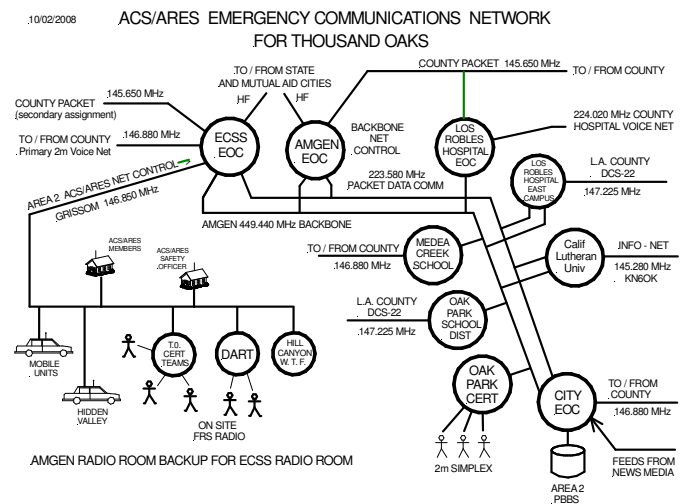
10/02/2008

ACS/ARES EMERGENCY COMMUNICATIONS NETWORK FOR THOUSAND OAKS

COUNTY PACKET 145.650 MHz (secondary assignment)

TO / FROM COUNTY 146.880 MHz Primary 2m Voice Net

TO / FROM STATE AND MUTUAL AID CITIES

HF

HF

COUNTY PACKET 145.650 MHz

TO / FROM COUNTY

ECSS EOC

AMGEN EOC

BACKBONE NET CONTROL

LOS ROBLES HOSPITAL EOC

224.020 MHz COUNTY HOSPITAL VOICE NET

AREA 2 ACS/ARES NET CONTROL

GRISSOM 146.850 MHz

223.580 MHz PACKET DATA COMM

LOS ROBLES HOSPITAL EAST CAMPUS

L.A. COUNTY DCS-22 147.225 MHz

AMGEN 449.440 MHz BACKBONE

TO / FROM COUNTY 146.880 MHz

MEDEA CREEK SCHOOL

Calif Lutheran Univ

INFO - NET 145.280 MHz KN6OK

ACS/ARES MEMBERS

ACS/ARES SAFETY OFFICER

L.A. COUNTY DCS-22 147.225 MHz

OAK PARK SCHOOL DIST

T.O. CERT TEAMS

DART

HILL CANYON W.T.F.

MOBILE UNITS

HIDDEN VALLEY

ON SITE FRS RADIO

OAK PARK CERT

CITY EOC

TO / FROM COUNTY 146.880 MHz

AMGEN RADIO ROOM BACKUP FOR ECSS RADIO ROOM

2m SIMPLEX

FEEDS FROM NEWS MEDIA

AREA 2 PBBS